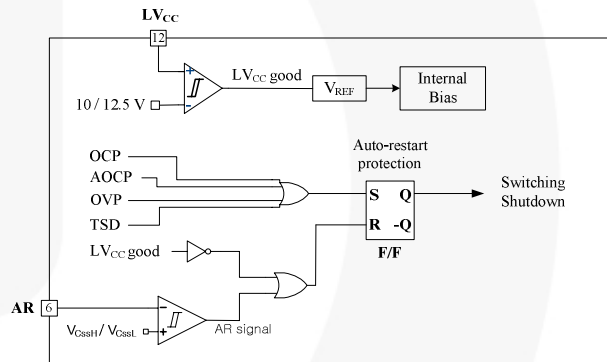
$LV_{CC}$

12

+

-

$LV_{CC}$ good

$V_{REF}$

Internal Bias

10 / 12.5 V

Auto-restart protection

OCP

AOCP

OVP

TSD

S Q

R -Q

F/F

Switching Shutdown

$LV_{CC}$ good

AR 6

-

+

$V_{CssH}$ / $V_{CssL}$

AR signal